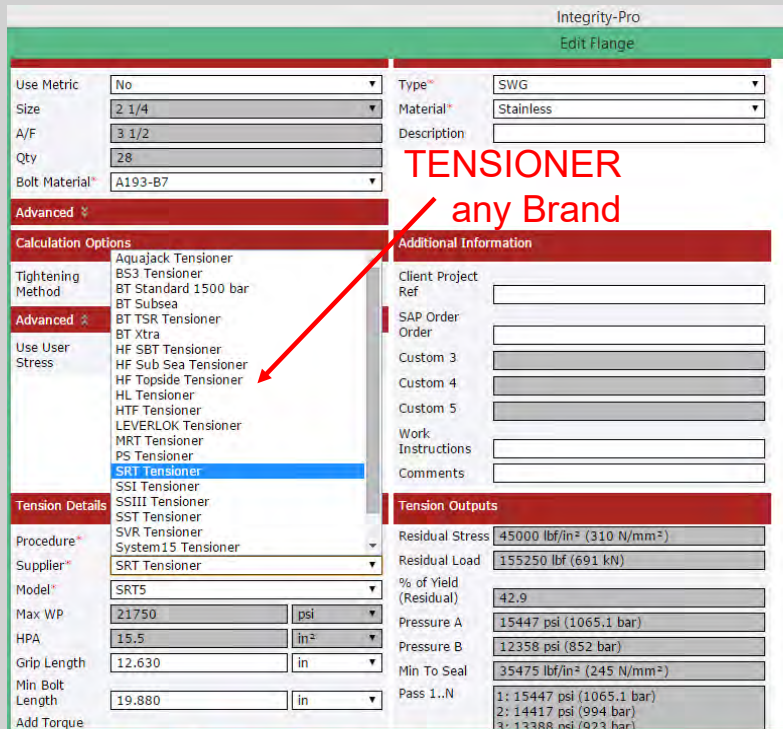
Integrity-Pro

Edit Flange

Use Metric No
Size 2 1/4
A/F 3 1/2
Qty 28
Bolt Material* A193-B7

Advanced

Calculation Options

Tightening Method

Advanced

Use User Stress

Aquajack Tensioner
BS3 Tensioner
BT Standard 1500 bar
BT Subsea
BT TSR Tensioner
BT Xtra
HF SBT Tensioner
HF Sub Sea Tensioner
HF Topside Tensioner
HL Tensioner
HTF Tensioner
LEVERLOK Tensioner
MRT Tensioner
PS Tensioner
SRT Tensioner
SSI Tensioner
SSIII Tensioner
SST Tensioner
SVR Tensioner
System15 Tensioner

Tension Details

Procedure*
Supplier* SRT Tensioner
Model* SRT5
Max WP 21750 psi
HPA 15.5 in²
Grip Length 12.630 in
Min Bolt Length 19.880 in
Add Torque

Type* SWG
Material* Stainless
Description

TENSIONER
any Brand

Additional Information

Client Project Ref
SAP Order Order
Custom 3
Custom 4
Custom 5
Work Instructions
Comments

Tension Outputs

Residual Stress 45000 lbf/in² (310 N/mm²)
Residual Load 155250 lbf (691 kN)
% of Yield (Residual) 42.9
Pressure A 15447 psi (1065.1 bar)
Pressure B 12358 psi (852 bar)
Min To Seal 35475 lbf/in² (245 N/mm²)
Pass 1..N 1: 15447 psi (1065.1 bar)
2: 14417 psi (994 bar)
3: 13388 psi (923 bar)